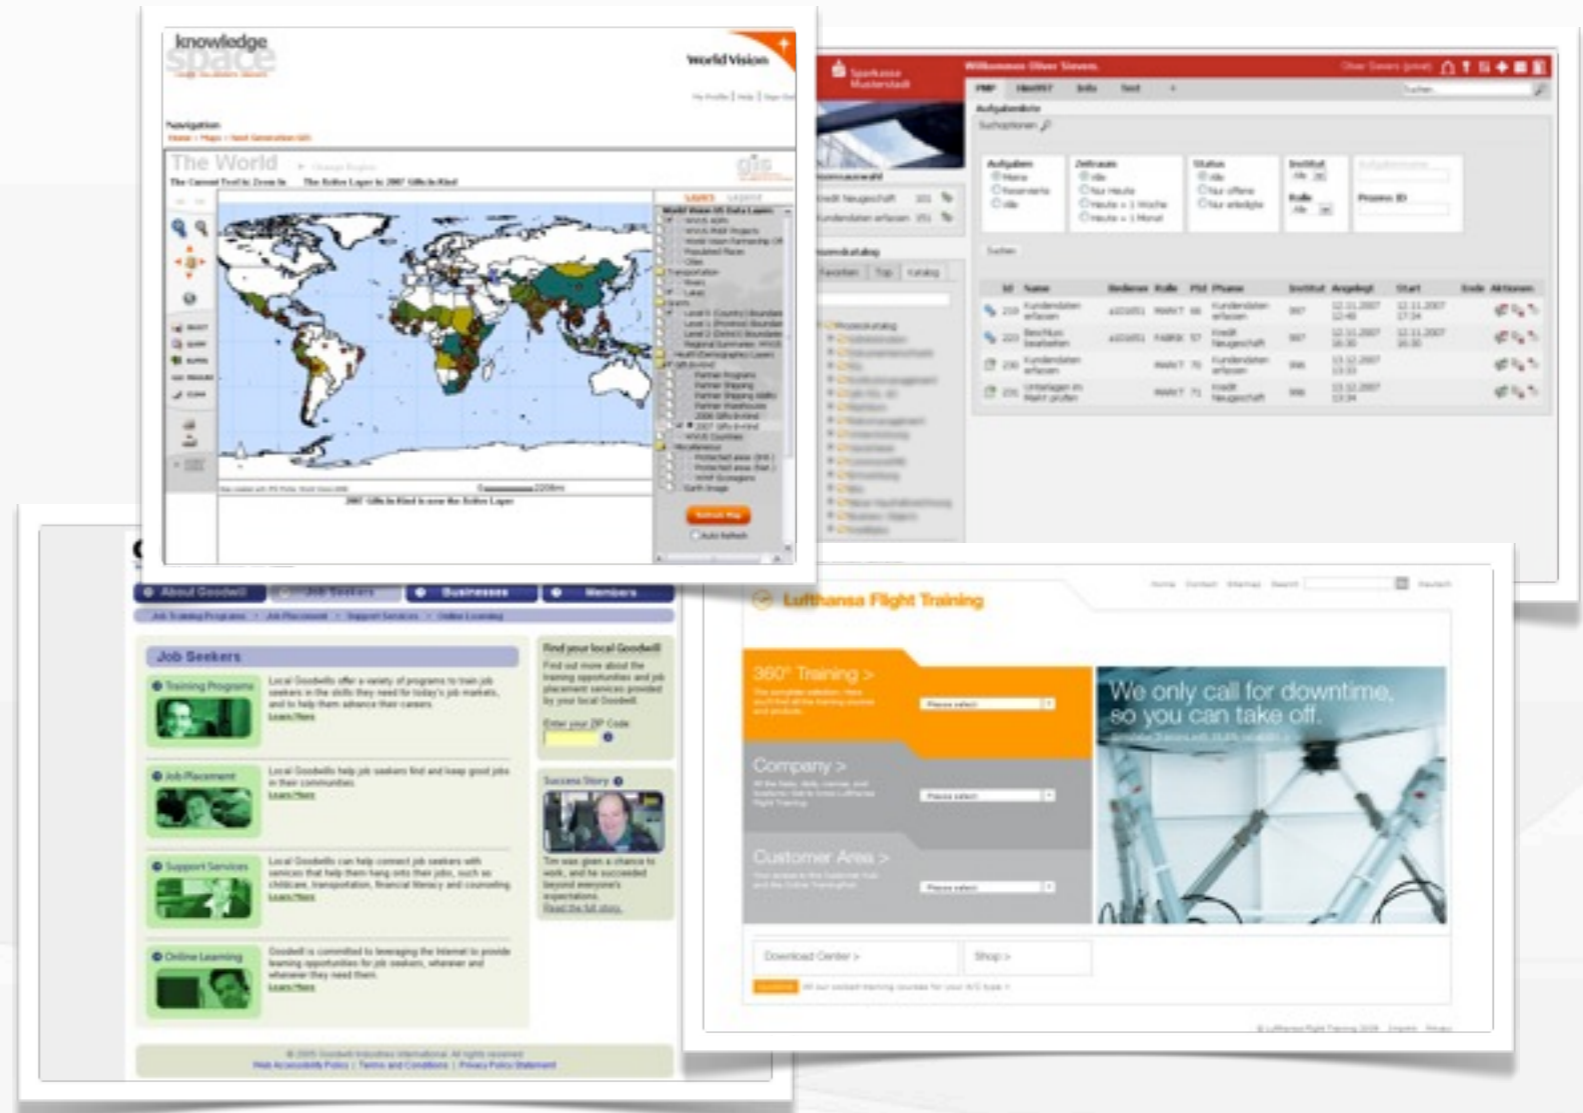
knowledge space

World Vision

Navigation

The World

The Current Tool is: Zoom In    The Active Layer is: 2007 Gifts in Kind

2007 Gifts in Kind is now the Active Layer

Refresh Map

Auto Refresh

Sparkasse Musterstadt

Willkommen Oliver Sievers

Aufgabenliste

Suchoptionen

Aufgaben

Zeitraum

Status

Institut

Rolle

Prozess ID

Suchen

Kundendaten erfassen

Beschluss bearbeiten

Kundendaten erfassen

Unterlagen im Markt prüfen

Kredit Neugeschäft

Kundendaten erfassen

About Goodwill

Job Seekers

Businesses

Members

Job Seekers

Training Programs

Local Goodwills offer a variety of programs to train job seekers in the skills they need for today's job markets, and to help them advance their careers.
Learn More

Job Placement

Local Goodwills help job seekers find and keep good jobs in their communities.
Learn More

Support Services

Local Goodwills can help connect job seekers with services that help them hang onto their jobs, such as childcare, transportation, financial literacy and counseling.
Learn More

Online Learning

Goodwill is committed to leveraging the Internet to provide learning opportunities for job seekers, wherever and whenever they need them.
Learn More

Find your local Goodwill

Find out more about the training opportunities and job placement services provided by your local Goodwill.

Enter your ZIP Code

Success Story

Tim was given a chance to work, and he succeeded beyond everyone's expectations.
Read the full story.

© 2005 Goodwill Industries International. All rights reserved.
Web Accessibility Policy | Terms and Conditions | Privacy Policy Statement

Lufthansa Flight Training

360° Training >

Company >

Customer Area >

We only call for downtime, so you can take off.

Download Center >

Shop >